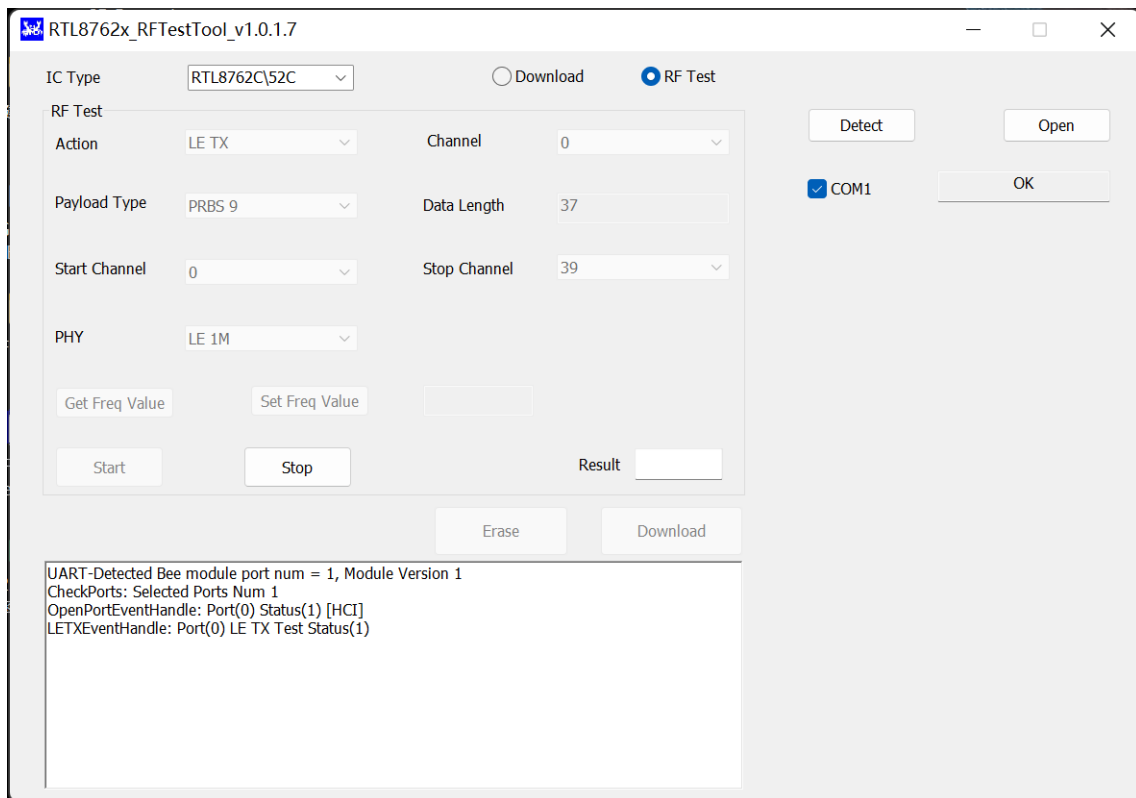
RTL8762x_RFTestTool_v1.0.1.7

IC Type RTL8762C\52C

Download RF Test

RF Test

Action LE TX

Channel 0

Payload Type PRBS 9

Data Length 37

Start Channel 0

Stop Channel 39

PHY LE 1M

Get Freq Value

Set Freq Value

Start

Stop

Result

Detect

Open

COM1

OK

Erase

Download

UART-Detected Bee module port num = 1, Module Version 1
CheckPorts: Selected Ports Num 1
OpenPortEventHandle: Port(0) Status(1) [HCI]
LETXEventHandle: Port(0) LE TX Test Status(1)